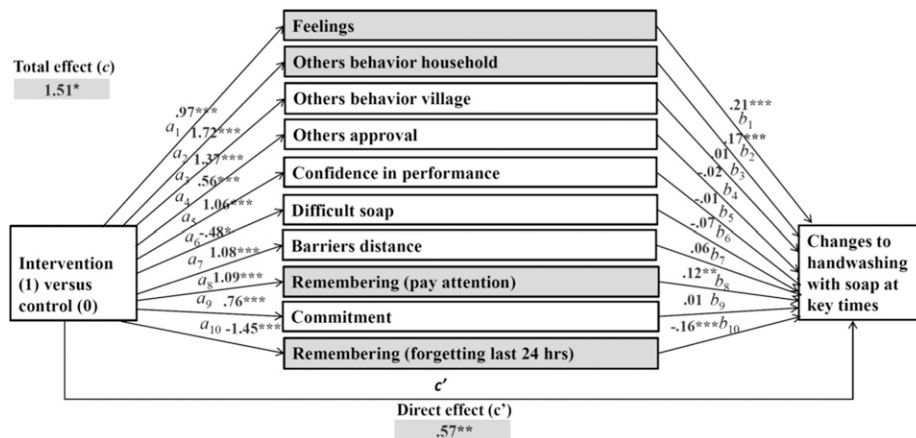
Total effect ($c$)
1.51*

Feelings
Others behavior household
Others behavior village
Others approval
Confidence in performance
Difficult soap
Barriers distance
Remembering (pay attention)
Commitment
Remembering (forgetting last 24 hrs)

Intervention (1) versus control (0)

$a_1$ .97***
$a_2$ 1.72***
$a_3$ 1.37***
$a_4$ .56***
$a_5$ 1.06***
$a_6$ -.48*
$a_7$ 1.08***
$a_8$ 1.09***
$a_9$ .76***
$a_{10}$ -1.45***

.21*** $b_1$
.17*** $b_2$
.01 $b_3$
-.02 $b_4$
-.01 $b_5$
-.07 $b_6$
.06 $b_7$
.12** $b_8$
.01 $b_9$
-.16*** $b_{10}$

Changes to handwashing with soap at key times

$c'$

Direct effect (c')
.57**